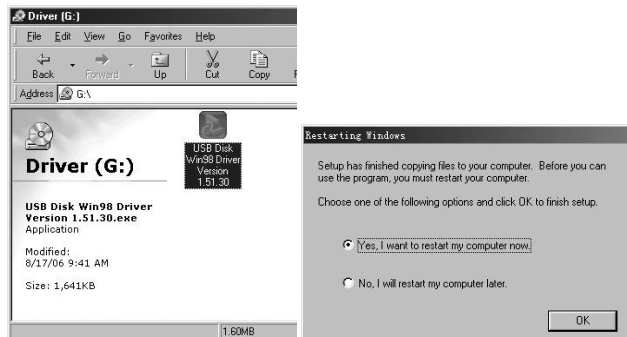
Driver (G:)

File Edit View Go Favorites Help

Back Forward Up Cut Copy

Address G:\

Driver (G:)

USB Disk Win98 Driver Version 1.51.30

USB Disk Win98 Driver Version 1.51.30.exe
Application

Modified:
8/17/06 9:41 AM

Size: 1,641KB

1.60MB

Restarting Windows

Setup has finished copying files to your computer. Before you can use the program, you must restart your computer.

Choose one of the following options and click OK to finish setup.

Yes, I want to restart my computer now.

No, I will restart my computer later.

OK